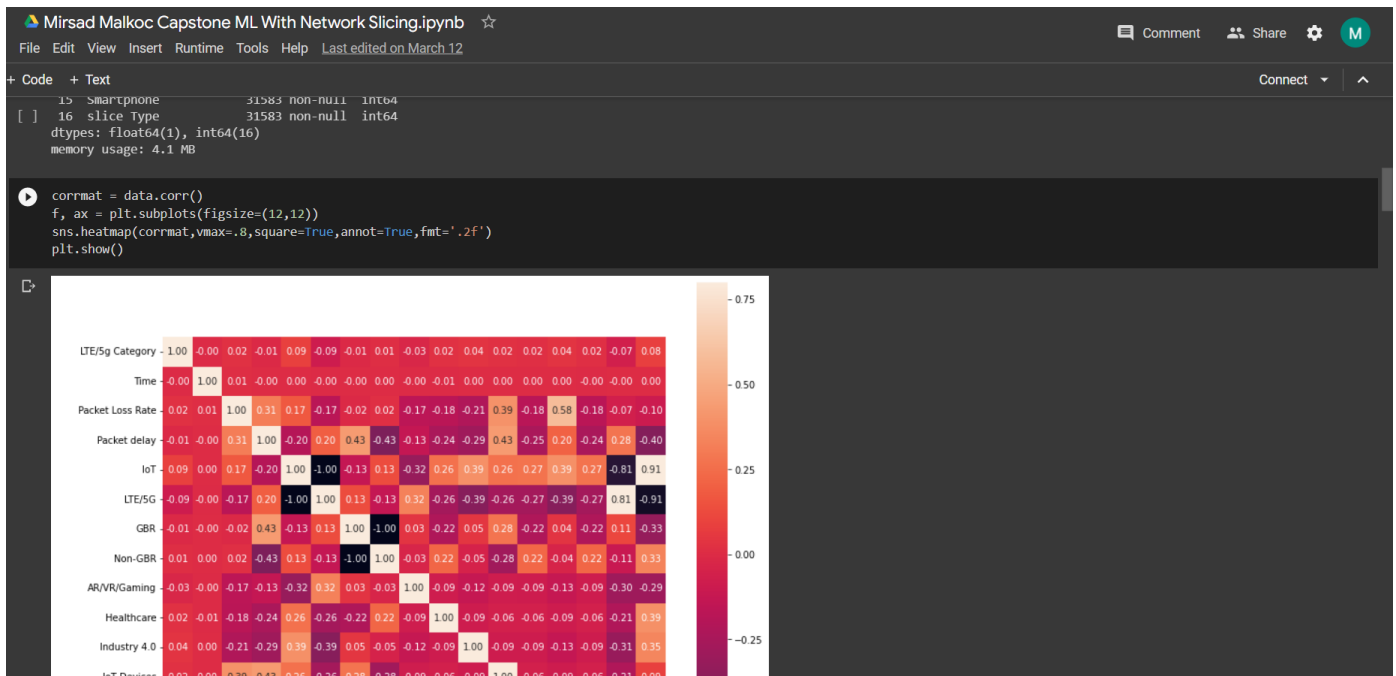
Mirsad Malkoc Capstone ML With Network Slicing.ipynb ☆
File Edit View Insert Runtime Tools Help Last edited on March 12

Comment Share M

+ Code + Text

Connect

15 Smartphone 31583 non-null int64
[ ] 16 slice Type 31583 non-null int64
dtypes: float64(1), int64(16)
memory usage: 4.1 MB

corrmat = data.corr()
f, ax = plt.subplots(figsize=(12,12))
sns.heatmap(corrmat,vmax=.8,square=True,annot=True,fmt='.2f')
plt.show()

| | | | | | | | | | | | | | | | | | |
|---|---|---|---|---|---|---|---|---|---|---|---|---|---|---|---|---|---|
| LTE/5g Category | 1.00 | -0.00 | 0.02 | -0.01 | 0.09 | -0.09 | -0.01 | 0.01 | -0.03 | 0.02 | 0.04 | 0.02 | 0.02 | 0.04 | 0.02 | -0.07 | 0.08 |
| Time | -0.00 | 1.00 | 0.01 | -0.00 | 0.00 | -0.00 | -0.00 | 0.00 | -0.00 | -0.01 | 0.00 | 0.00 | 0.00 | 0.00 | -0.00 | -0.00 | 0.00 |
| Packet Loss Rate | 0.02 | 0.01 | 1.00 | 0.31 | 0.17 | -0.17 | -0.02 | 0.02 | -0.17 | -0.18 | -0.21 | 0.39 | -0.18 | 0.58 | -0.18 | -0.07 | -0.10 |
| Packet delay | -0.01 | -0.00 | 0.31 | 1.00 | -0.20 | 0.20 | 0.43 | -0.43 | -0.13 | -0.24 | -0.29 | 0.43 | -0.25 | 0.20 | -0.24 | 0.28 | -0.40 |
| IoT | 0.09 | 0.00 | 0.17 | -0.20 | 1.00 | -1.00 | -0.13 | 0.13 | -0.32 | 0.26 | 0.39 | 0.26 | 0.27 | 0.39 | 0.27 | -0.81 | 0.91 |
| LTE/5G | -0.09 | -0.00 | -0.17 | 0.20 | -1.00 | 1.00 | 0.13 | -0.13 | 0.32 | -0.26 | -0.39 | -0.26 | -0.27 | -0.39 | -0.27 | 0.81 | -0.91 |
| GBR | -0.01 | -0.00 | -0.02 | 0.43 | -0.13 | 0.13 | 1.00 | -1.00 | 0.03 | -0.22 | 0.05 | 0.28 | -0.22 | 0.04 | -0.22 | 0.11 | -0.33 |
| Non-GBR | 0.01 | 0.00 | 0.02 | -0.43 | 0.13 | -0.13 | -1.00 | 1.00 | -0.03 | 0.22 | -0.05 | -0.28 | 0.22 | -0.04 | 0.22 | -0.11 | 0.33 |
| AR/VR/Gaming | -0.03 | -0.00 | -0.17 | -0.13 | -0.32 | 0.32 | 0.03 | -0.03 | 1.00 | -0.09 | -0.12 | -0.09 | -0.09 | -0.13 | -0.09 | -0.30 | -0.29 |
| Healthcare | 0.02 | -0.01 | -0.18 | -0.24 | 0.26 | -0.26 | -0.22 | 0.22 | -0.09 | 1.00 | -0.09 | -0.06 | -0.06 | -0.09 | -0.06 | -0.21 | 0.39 |
| Industry 4.0 | 0.04 | 0.00 | -0.21 | -0.29 | 0.39 | -0.39 | 0.05 | -0.05 | -0.12 | -0.09 | 1.00 | -0.09 | -0.09 | -0.13 | -0.09 | -0.31 | 0.35 |
| IoT Devices | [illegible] | | | | | | | | | | | 1.00 | | | | | |

0.75
0.50
0.25
0.00
−0.25